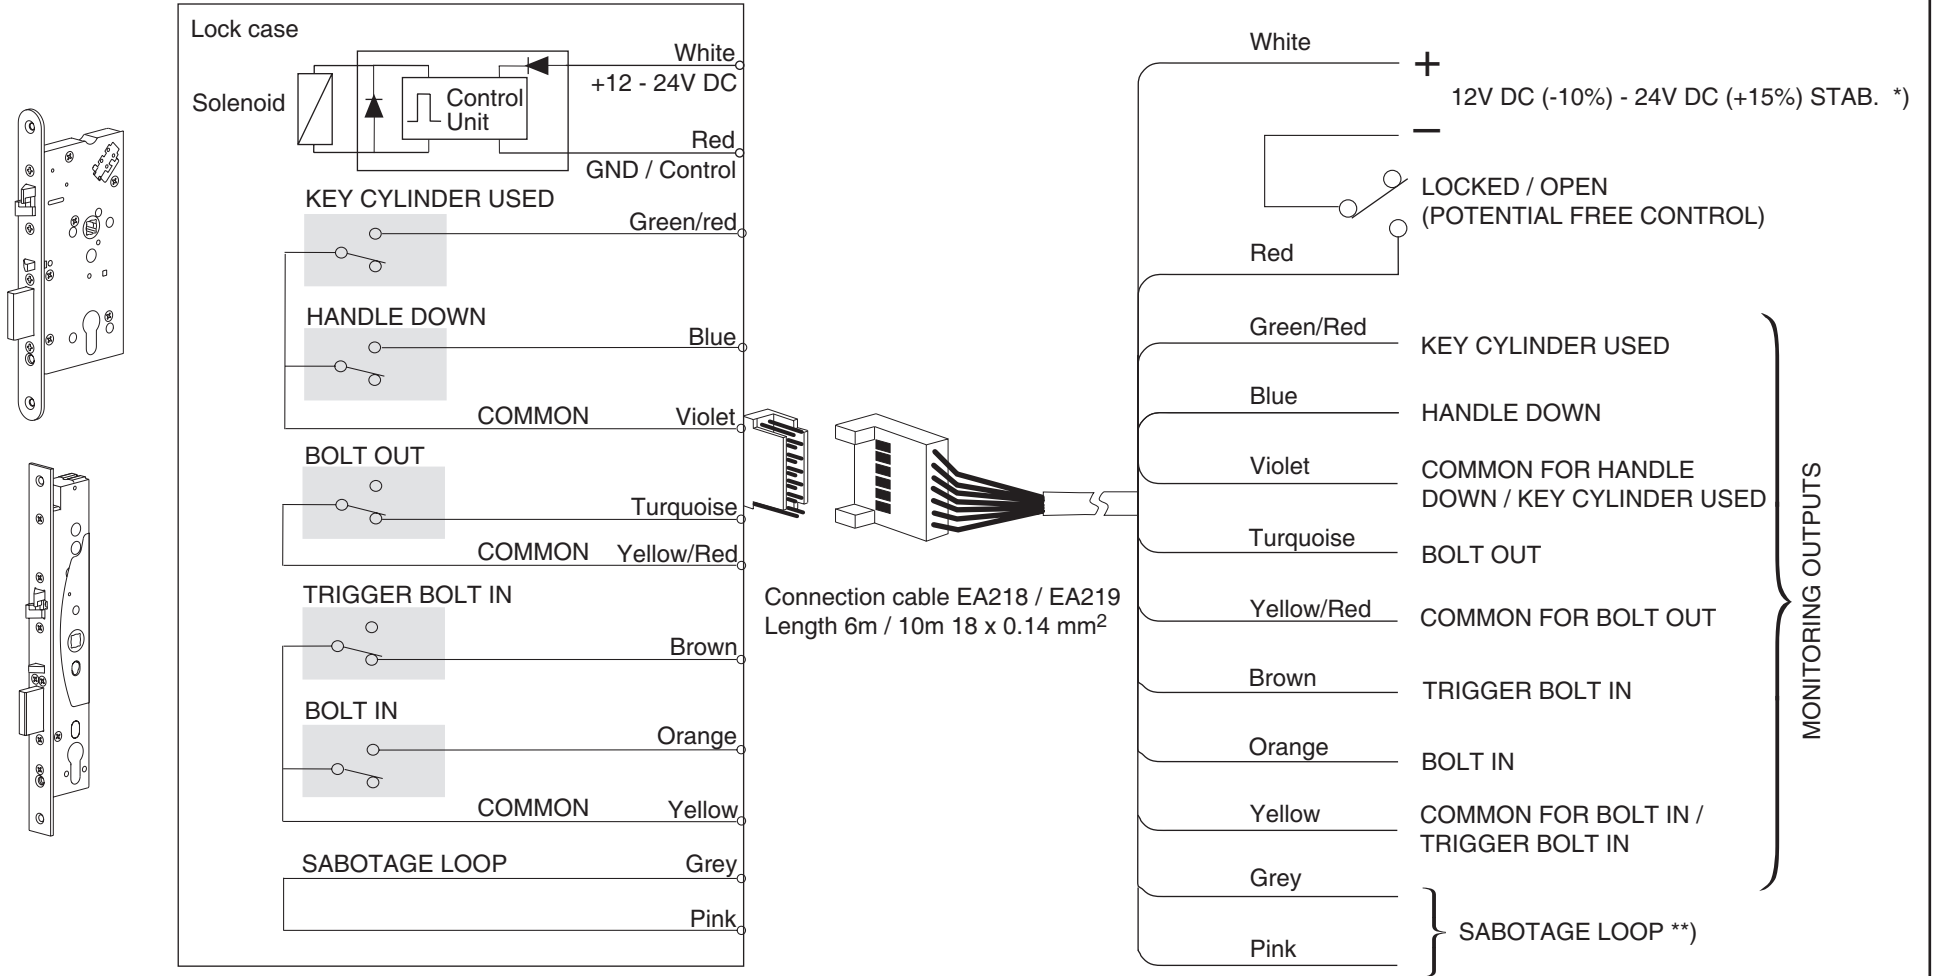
Lock case

Solenoid

Control Unit

White

+12 - 24V DC

Red

GND / Control

KEY CYLINDER USED

Green/red

HANDLE DOWN

Blue

COMMON

Violet

BOLT OUT

Turquoise

COMMON

Yellow/Red

TRIGGER BOLT IN

Brown

BOLT IN

Orange

COMMON

Yellow

SABOTAGE LOOP

Grey

Pink

Connection cable EA218 / EA219
Length 6m / 10m 18 x 0.14 mm$^2$

White

+

12V DC (-10%) - 24V DC (+15%) STAB. *)

–

LOCKED / OPEN
(POTENTIAL FREE CONTROL)

Red

Green/Red

KEY CYLINDER USED

Blue

HANDLE DOWN

Violet

COMMON FOR HANDLE DOWN / KEY CYLINDER USED

Turquoise

BOLT OUT

Yellow/Red

COMMON FOR BOLT OUT

Brown

TRIGGER BOLT IN

Orange

BOLT IN

Yellow

COMMON FOR BOLT IN / TRIGGER BOLT IN

MONITORING OUTPUTS

Grey

Pink

SABOTAGE LOOP **)